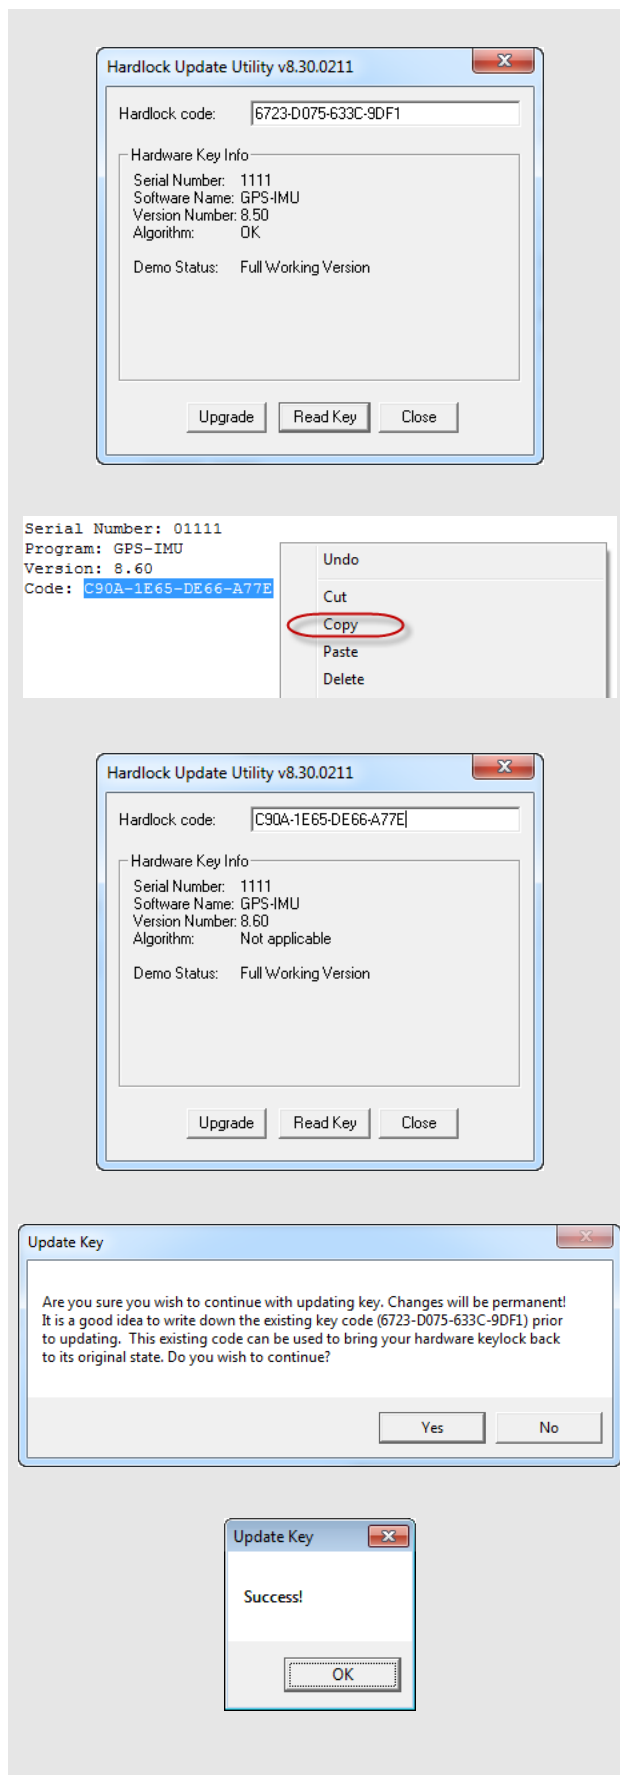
Hardlock Update Utility v8.30.0211

Hardlock code: 6723-D075-633C-9DF1

Hardware Key Info

Serial Number: 1111
Software Name: GPS-IMU
Version Number: 8.50
Algorithm: OK

Demo Status: Full Working Version

Upgrade Read Key Close

Serial Number: 01111
Program: GPS-IMU
Version: 8.60
Code: C90A-1E65-DE66-A77E

Undo
Cut
Copy
Paste
Delete

Hardlock Update Utility v8.30.0211

Hardlock code: C90A-1E65-DE66-A77E

Hardware Key Info

Serial Number: 1111
Software Name: GPS-IMU
Version Number: 8.60
Algorithm: Not applicable

Demo Status: Full Working Version

Upgrade Read Key Close

Update Key

Are you sure you wish to continue with updating key. Changes will be permanent! It is a good idea to write down the existing key code (6723-D075-633C-9DF1) prior to updating. This existing code can be used to bring your hardware keylock back to its original state. Do you wish to continue?

Yes No

Update Key

Success!

OK